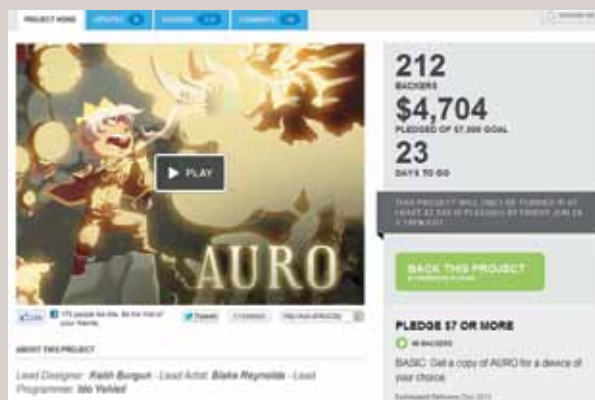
PROJECT HOME UPDATES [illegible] BACKERS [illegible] COMMENTS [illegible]

PLAY

AURO

Like 175 people like this. Be the first of your friends.

Tweet

ABOUT THIS PROJECT

Lead Designer: Keith Burgun · Lead Artist: Blake Reynolds · Lead Programmer: Ido Yehieli

212
BACKERS

$4,704
PLEDGED OF $7,500 GOAL

23
DAYS TO GO

THIS PROJECT WILL ONLY BE FUNDED IF AT LEAST $7,500 IS PLEDGED BY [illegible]

BACK THIS PROJECT

PLEDGE $7 OR MORE

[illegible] BACKERS

BASIC: Get a copy of AURO for a device of your choice.

Estimated Delivery: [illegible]